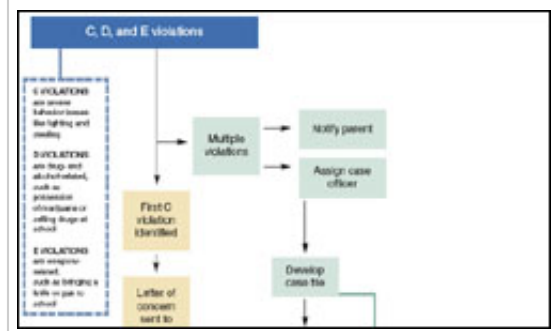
C, D, and E violations

C VIOLATIONS are severe behavior issues like fighting and stealing.

D VIOLATIONS are drug- and alcohol-related, such as possession of marijuana or selling drugs at school.

E VIOLATIONS are weapons-related, such as bringing a knife or gun to school.

Multiple violations

Notify parent

Assign case officer

First C violation identified

Letter of concern sent to

Develop case file